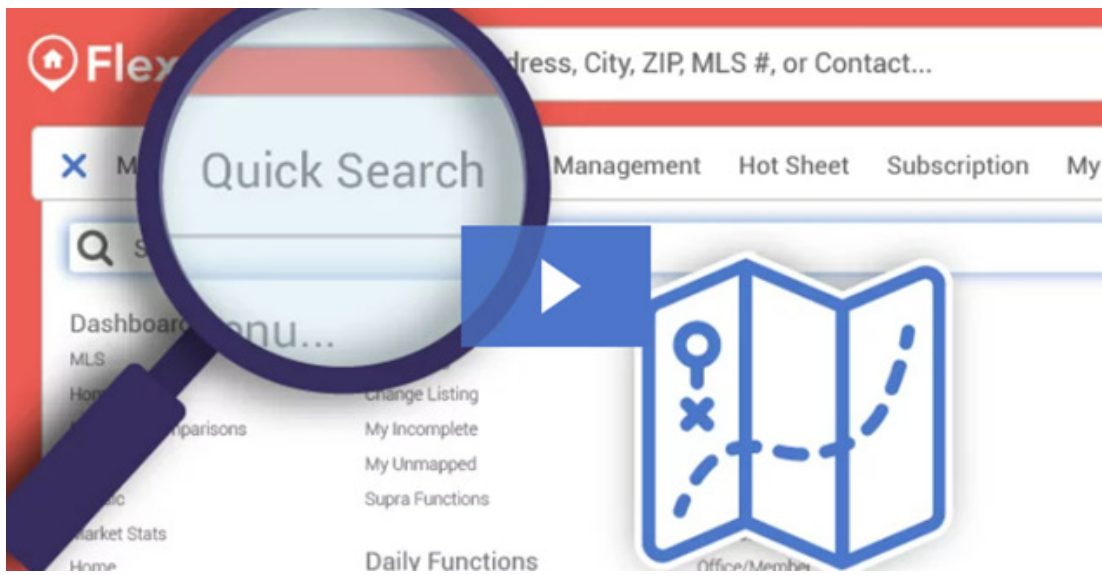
Flex

dress, City, ZIP, MLS #, or Contact...

Quick Search

M

Management Hot Sheet Subscription My

S

Dashboard

nu...

MLS

Hom

parisons

ic

Market Stats

Home

Change Listing

My Incomplete

My Unmapped

Supra Functions

Daily Functions

Office/Member